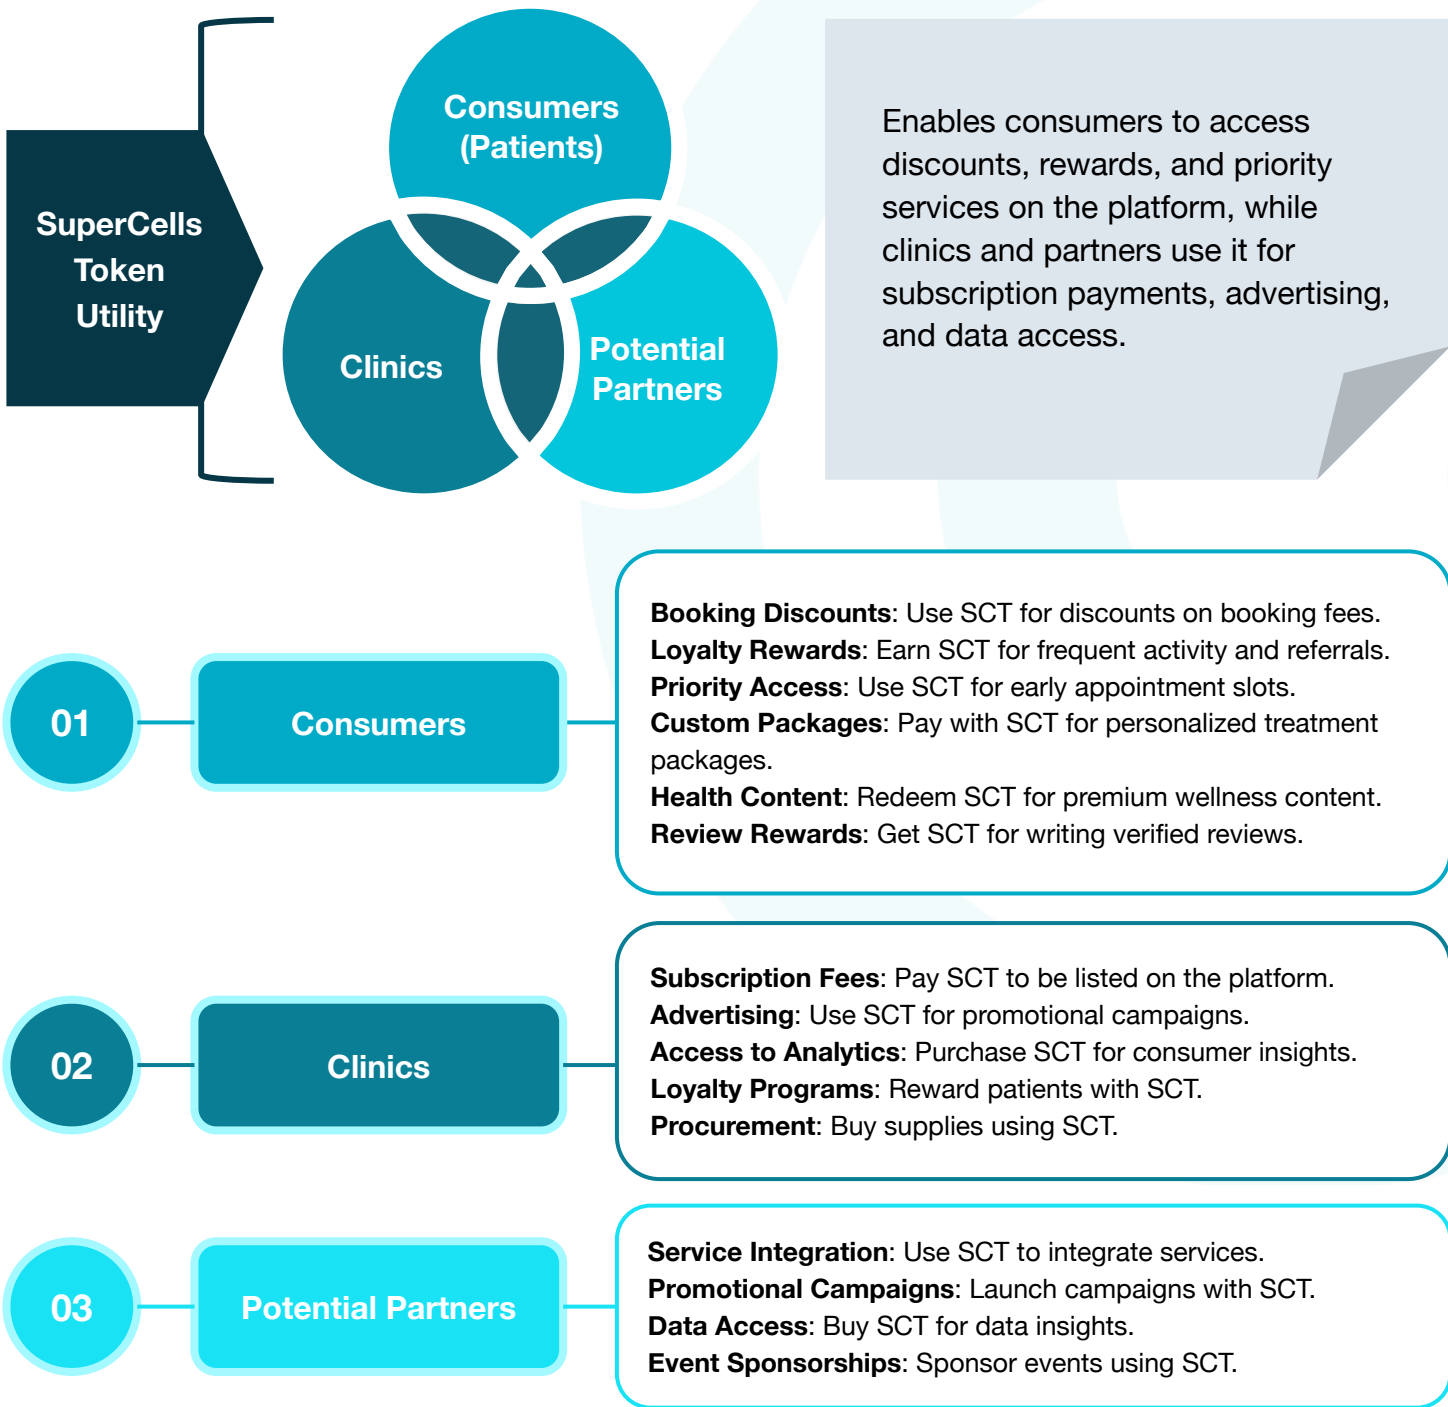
SuperCells Token Utility

Consumers (Patients)

Clinics

Potential Partners

Enables consumers to access discounts, rewards, and priority services on the platform, while clinics and partners use it for subscription payments, advertising, and data access.

01

Consumers

Booking Discounts: Use SCT for discounts on booking fees.
Loyalty Rewards: Earn SCT for frequent activity and referrals.
Priority Access: Use SCT for early appointment slots.
Custom Packages: Pay with SCT for personalized treatment packages.
Health Content: Redeem SCT for premium wellness content.
Review Rewards: Get SCT for writing verified reviews.

02

Clinics

Subscription Fees: Pay SCT to be listed on the platform.
Advertising: Use SCT for promotional campaigns.
Access to Analytics: Purchase SCT for consumer insights.
Loyalty Programs: Reward patients with SCT.
Procurement: Buy supplies using SCT.

03

Potential Partners

Service Integration: Use SCT to integrate services.
Promotional Campaigns: Launch campaigns with SCT.
Data Access: Buy SCT for data insights.
Event Sponsorships: Sponsor events using SCT.